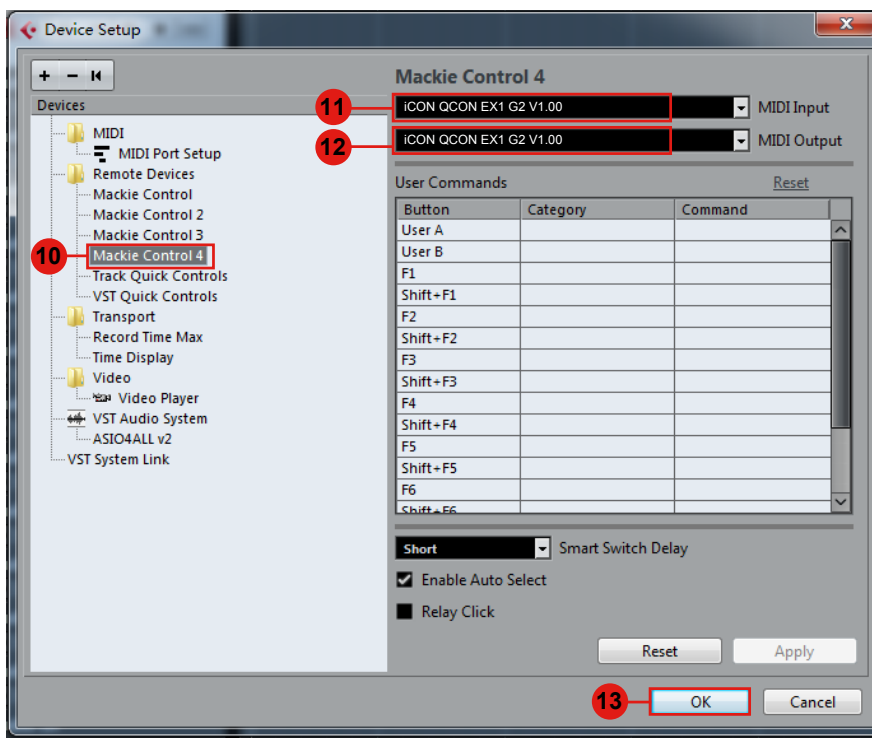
Device Setup

+ − ⏮

Devices

MIDI
MIDI Port Setup
Remote Devices
Mackie Control
Mackie Control 2
Mackie Control 3
10
Mackie Control 4
Track Quick Controls
VST Quick Controls
Transport
Record Time Max
Time Display
Video
Video Player
VST Audio System
ASIO4ALL v2
VST System Link

Mackie Control 4

11
iCON QCON EX1 G2 V1.00
MIDI Input

12
iCON QCON EX1 G2 V1.00
MIDI Output

User Commands
Reset

| Button | Category | Command |
|---|---|---|
| User A | | |
| User B | | |
| F1 | | |
| Shift+F1 | | |
| F2 | | |
| Shift+F2 | | |
| F3 | | |
| Shift+F3 | | |
| F4 | | |
| Shift+F4 | | |
| F5 | | |
| Shift+F5 | | |
| F6 | | |
| Shift+F6 | | |

Short
Smart Switch Delay

Enable Auto Select

Relay Click

Reset
Apply

13
OK
Cancel